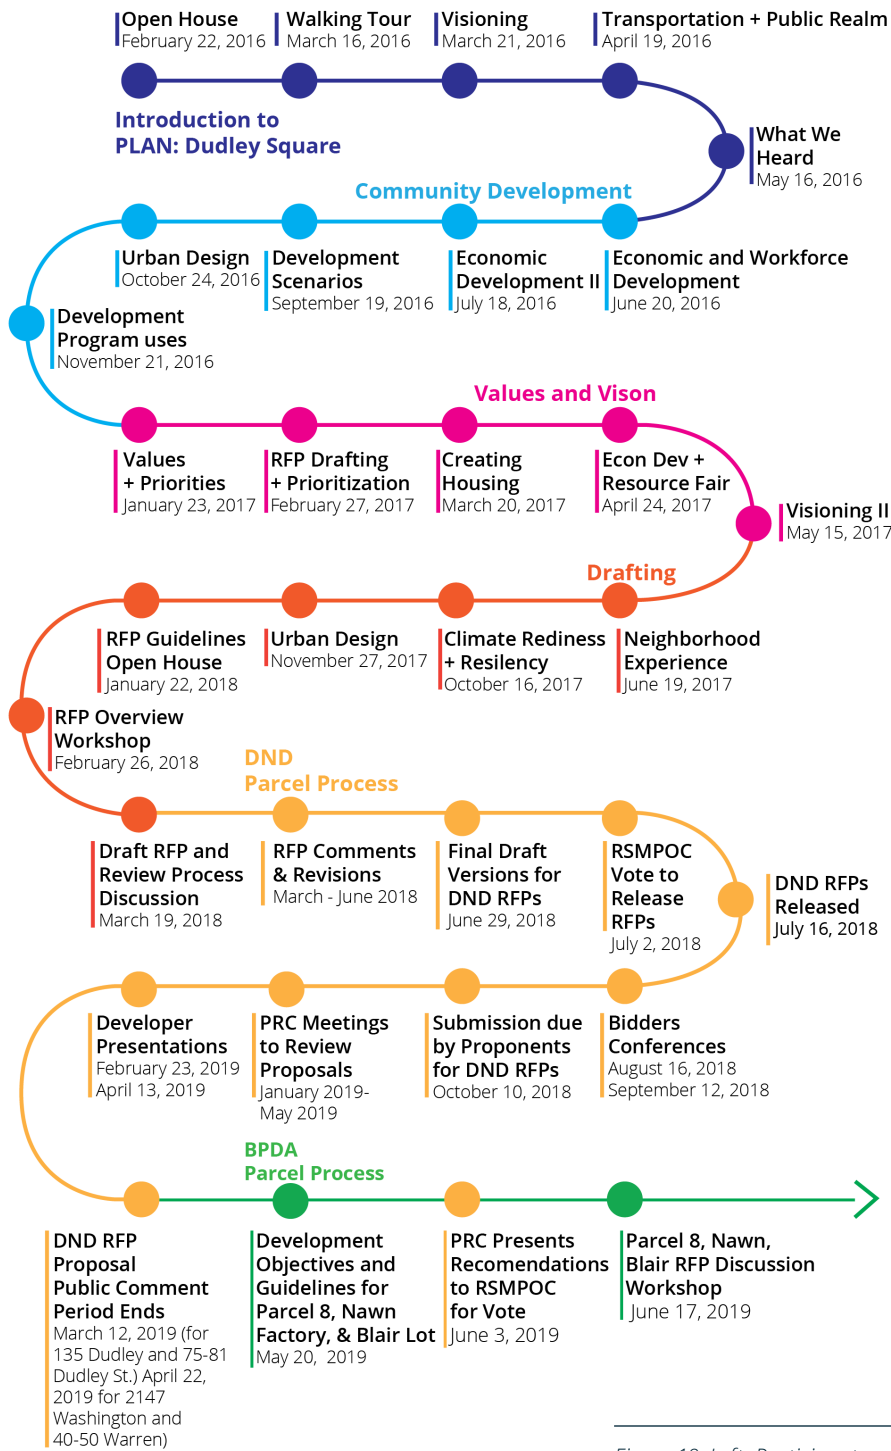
Open House
February 22, 2016

Walking Tour
March 16, 2016

Visioning
March 21, 2016

Transportation + Public Realm
April 19, 2016

Introduction to
PLAN: Dudley Square

What We Heard
May 16, 2016

Community Development

Urban Design
October 24, 2016

Development Scenarios
September 19, 2016

Economic Development II
July 18, 2016

Economic and Workforce Development
June 20, 2016

Development Program uses
November 21, 2016

Values and Vison

Values + Priorities
January 23, 2017

RFP Drafting + Prioritization
February 27, 2017

Creating Housing
March 20, 2017

Econ Dev + Resource Fair
April 24, 2017

Visioning II
May 15, 2017

Drafting

RFP Guidelines Open House
January 22, 2018

Urban Design
November 27, 2017

Climate Rediness + Resilency
October 16, 2017

Neighborhood Experience
June 19, 2017

RFP Overview Workshop
February 26, 2018

DND
Parcel Process

Draft RFP and Review Process Discussion
March 19, 2018

RFP Comments & Revisions
March - June 2018

Final Draft Versions for DND RFPs
June 29, 2018

RSMPOC Vote to Release RFPs
July 2, 2018

DND RFPs Released
July 16, 2018

Developer Presentations
February 23, 2019
April 13, 2019

PRC Meetings to Review Proposals
January 2019-
May 2019

Submission due by Proponents for DND RFPs
October 10, 2018

Bidders Conferences
August 16, 2018
September 12, 2018

BPDA
Parcel Process

DND RFP Proposal Public Comment Period Ends
March 12, 2019 (for 135 Dudley and 75-81 Dudley St.) April 22, 2019 for 2147 Washington and 40-50 Warren)

Development Objectives and Guidelines for Parcel 8, Nawn Factory, & Blair Lot
May 20, 2019

PRC Presents Recomendations to RSMPOC for Vote
June 3, 2019

Parcel 8, Nawn, Blair RFP Discussion Workshop
June 17, 2019

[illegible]